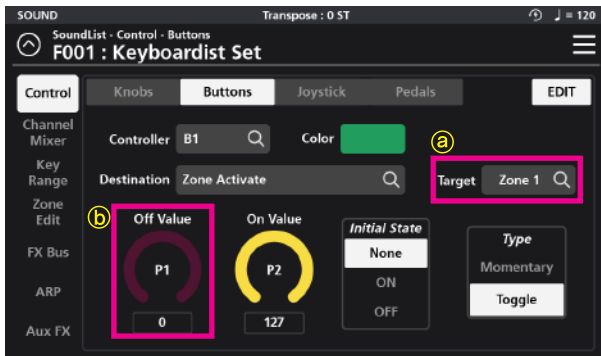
SOUND

Transpose : 0 ST

♩ = 120

SoundList - Control - Buttons

F001 : Keyboardist Set

Control

Channel Mixer

Key Range

Zone Edit

FX Bus

ARP

Aux FX

Knobs

Buttons

Joystick

Pedals

EDIT

Controller

B1

Color

ⓐ

Destination

Zone Activate

Target

Zone 1

ⓑ

Off Value

P1

0

On Value

P2

127

Initial State

None

ON

OFF

Type

Momentary

Toggle